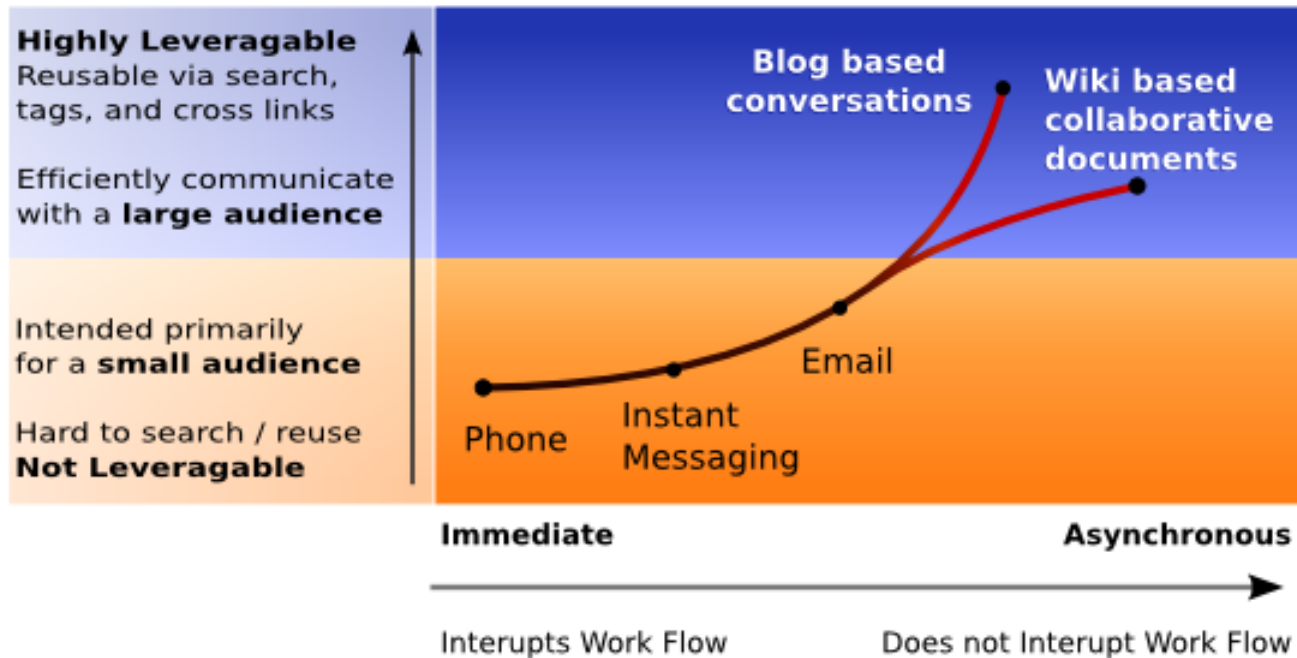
**Highly Leveragable**
Reusable via search, tags, and cross links

Efficiently communicate with a **large audience**

Intended primarily for a **small audience**

Hard to search / reuse
**Not Leveragable**

Blog based conversations

Wiki based collaborative documents

Email

Instant Messaging

Phone

**Immediate**

**Asynchronous**

Interupts Work Flow

Does not Interupt Work Flow